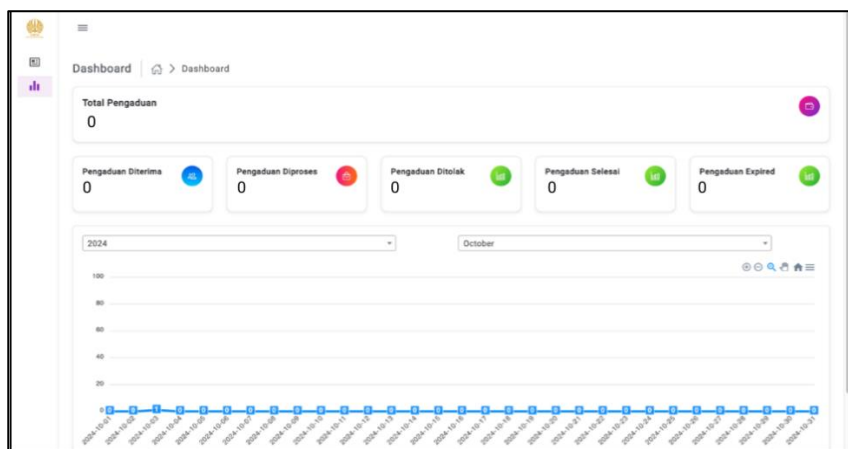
Dashboard | Dashboard

Total Pengaduan
0

Pengaduan Diterima
0

Pengaduan Diproses
0

Pengaduan Ditolak
0

Pengaduan Selesai
0

Pengaduan Expired
0

2024

October

100
80
60
40
20
0

0 0 1 0 0 0 0 0 0 0 0 0 0 0 0 0 0 0 0 0 0 0 0 0 0 0 0 0 0 0 0

2024-10-01 2024-10-02 2024-10-03 2024-10-04 2024-10-05 2024-10-06 2024-10-07 2024-10-08 2024-10-09 2024-10-10 2024-10-11 2024-10-12 2024-10-13 2024-10-14 2024-10-15 2024-10-16 2024-10-17 2024-10-18 2024-10-19 2024-10-20 2024-10-21 2024-10-22 2024-10-23 2024-10-24 2024-10-25 2024-10-26 2024-10-27 2024-10-28 2024-10-29 2024-10-30 2024-10-31